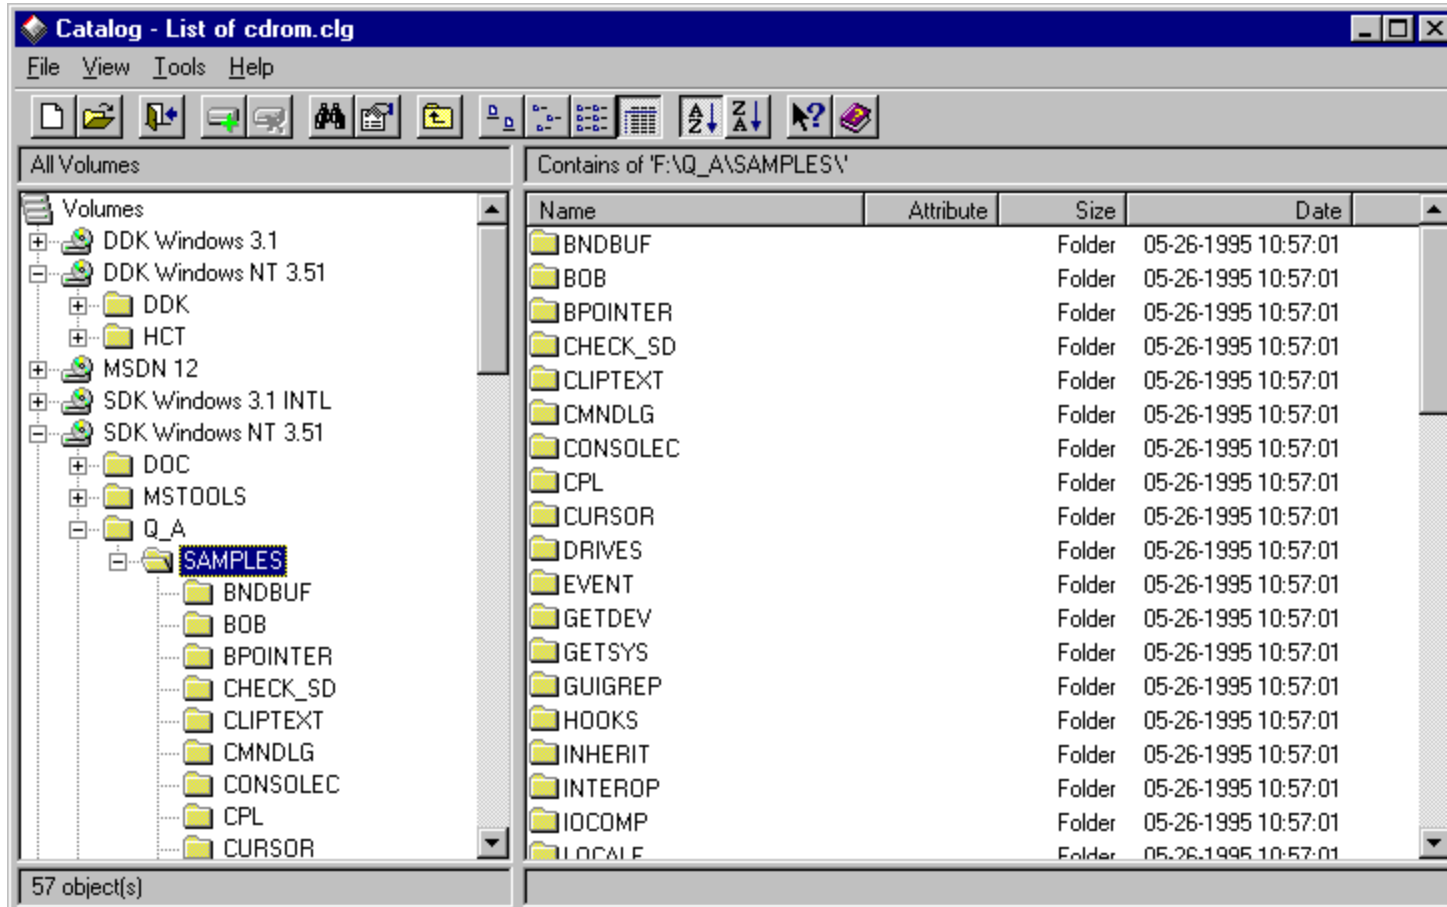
Catalog - List of cdrom.clg

File View Tools Help

All Volumes

Volumes
DDK Windows 3.1
DDK Windows NT 3.51
DDK
HCT
MSDN 12
SDK Windows 3.1 INTL
SDK Windows NT 3.51
DOC
MSTOOLS
Q_A
SAMPLES
BNDBUF
BOB
BPOINTER
CHECK_SD
CLIPTEXT
CMNDLG
CONSOLEC
CPL
CURSOR

Contains of 'F:\Q_A\SAMPLES\'

| Name | Attribute | Size | Date |
|---|---|---|---|
| BNDBUF | | Folder | 05-26-1995 10:57:01 |
| BOB | | Folder | 05-26-1995 10:57:01 |
| BPOINTER | | Folder | 05-26-1995 10:57:01 |
| CHECK_SD | | Folder | 05-26-1995 10:57:01 |
| CLIPTEXT | | Folder | 05-26-1995 10:57:01 |
| CMNDLG | | Folder | 05-26-1995 10:57:01 |
| CONSOLEC | | Folder | 05-26-1995 10:57:01 |
| CPL | | Folder | 05-26-1995 10:57:01 |
| CURSOR | | Folder | 05-26-1995 10:57:01 |
| DRIVES | | Folder | 05-26-1995 10:57:01 |
| EVENT | | Folder | 05-26-1995 10:57:01 |
| GETDEV | | Folder | 05-26-1995 10:57:01 |
| GETSYS | | Folder | 05-26-1995 10:57:01 |
| GUIGREP | | Folder | 05-26-1995 10:57:01 |
| HOOKS | | Folder | 05-26-1995 10:57:01 |
| INHERIT | | Folder | 05-26-1995 10:57:01 |
| INTEROP | | Folder | 05-26-1995 10:57:01 |
| IOCOMP | | Folder | 05-26-1995 10:57:01 |
| LOCALE | | Folder | 05-26-1995 10:57:01 |

57 object(s)